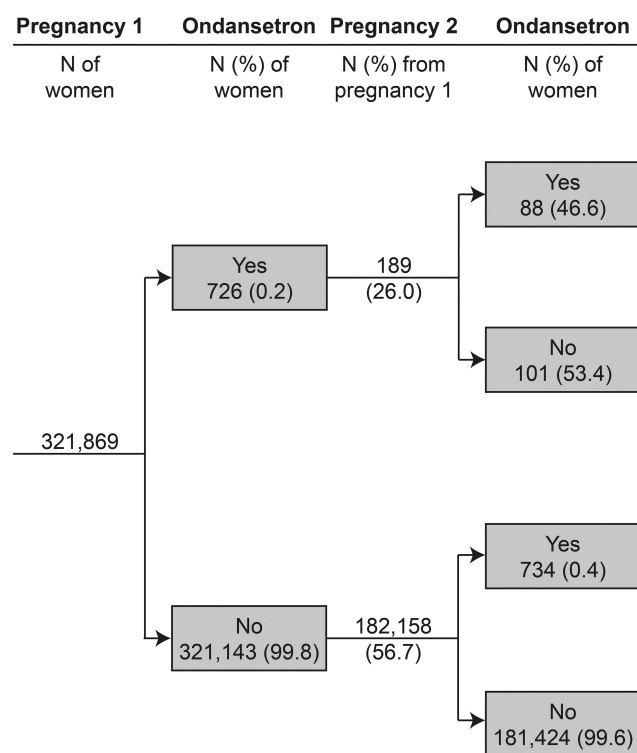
Pregnancy 1
N of women

Ondansetron
N (%) of women

Pregnancy 2
N (%) from pregnancy 1

Ondansetron
N (%) of women

321,869

Yes
726 (0.2)

189
(26.0)

Yes
88 (46.6)

No
101 (53.4)

No
321,143 (99.8)

182,158
(56.7)

Yes
734 (0.4)

No
181,424 (99.6)